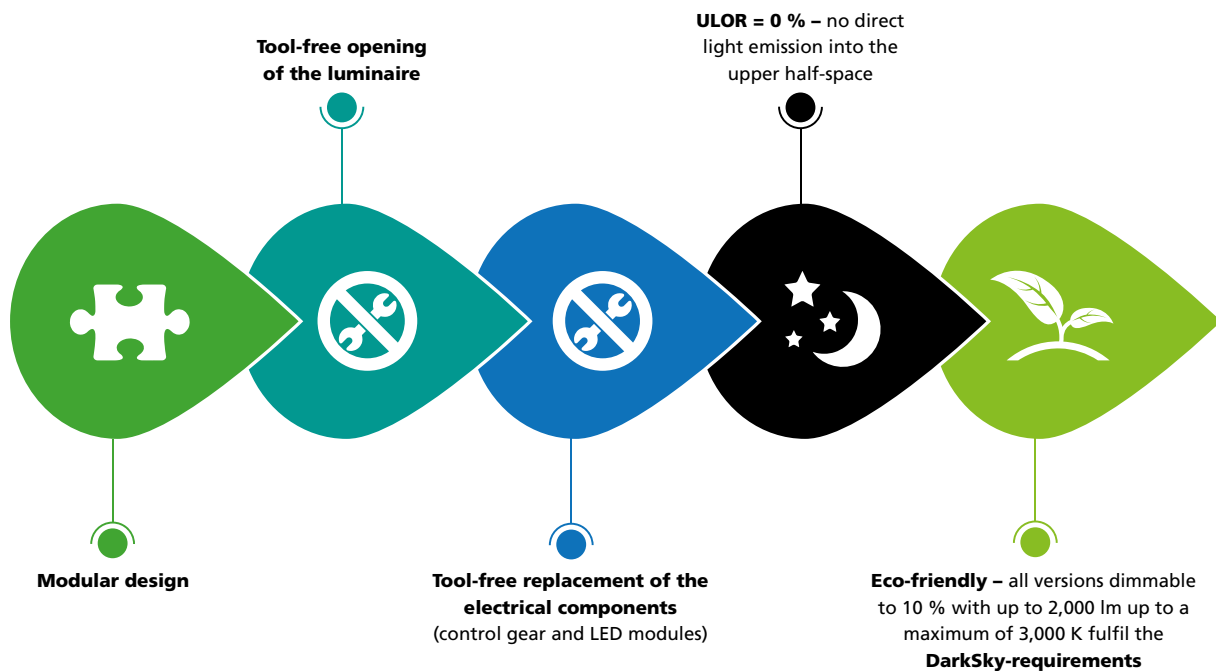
Tool-free opening of the luminaire

ULOR = 0 % – no direct light emission into the upper half-space

Modular design

Tool-free replacement of the electrical components (control gear and LED modules)

Eco-friendly – all versions dimmable to 10 % with up to 2,000 lm up to a maximum of 3,000 K fulfil the DarkSky-requirements